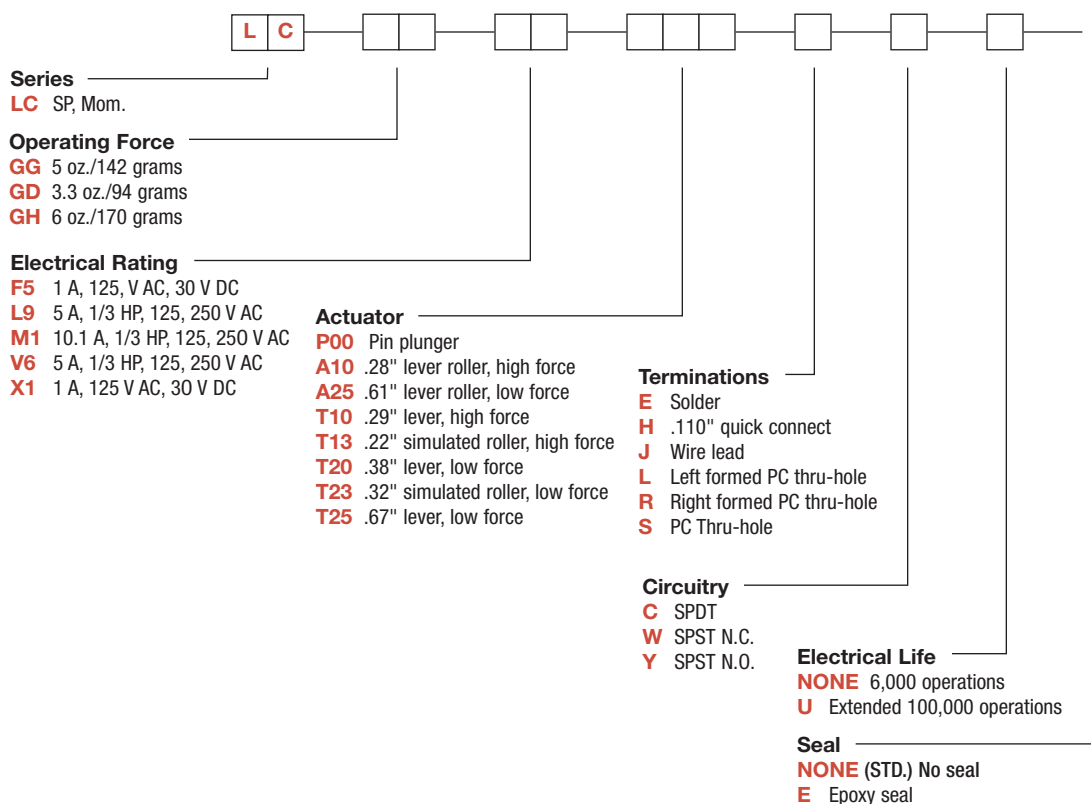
L C

Series
LC SP, Mom.

Operating Force
GG 5 oz./142 grams
GD 3.3 oz./94 grams
GH 6 oz./170 grams

Electrical Rating
F5 1 A, 125, V AC, 30 V DC
L9 5 A, 1/3 HP, 125, 250 V AC
M1 10.1 A, 1/3 HP, 125, 250 V AC
V6 5 A, 1/3 HP, 125, 250 V AC
X1 1 A, 125 V AC, 30 V DC

Actuator
P00 Pin plunger
A10 .28" lever roller, high force
A25 .61" lever roller, low force
T10 .29" lever, high force
T13 .22" simulated roller, high force
T20 .38" lever, low force
T23 .32" simulated roller, low force
T25 .67" lever, low force

Terminations
E Solder
H .110" quick connect
J Wire lead
L Left formed PC thru-hole
R Right formed PC thru-hole
S PC Thru-hole

Circuitry
C SPDT
W SPST N.C.
Y SPST N.O.

Electrical Life
NONE 6,000 operations
U Extended 100,000 operations

Seal
NONE (STD.) No seal
E Epoxy seal